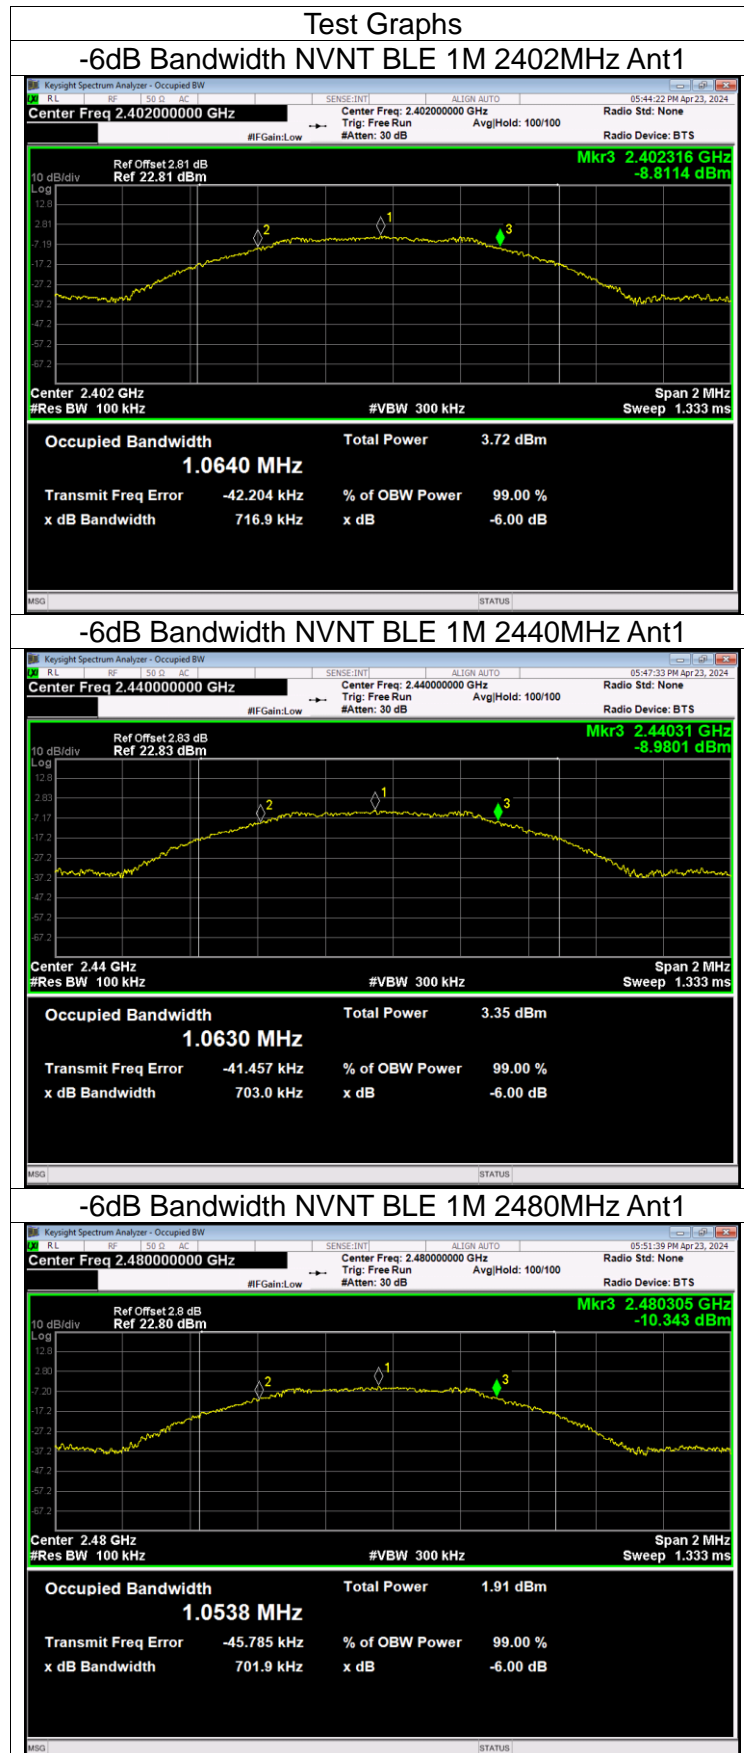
Test Graphs

-6dB Bandwidth NVNT BLE 1M 2402MHz Ant1

Keysight Spectrum Analyzer - Occupied BW
RL RF 50 Ω AC SENSE:INT ALIGN AUTO 05:44:22 PM Apr 23, 2024
Center Freq 2.402000000 GHz
Center Freq: 2.402000000 GHz
Trig: Free Run Avg|Hold: 100/100
#IFGain:Low #Atten: 30 dB
Radio Std: None
Radio Device: BTS

Ref Offset 2.81 dB
10 dB/div Ref 22.81 dBm
Mkr3 2.402316 GHz
-8.8114 dBm
Log
12.8
2.81
-7.19
-17.2
-27.2
-37.2
-47.2
-57.2
-67.2
2 1 3
Center 2.402 GHz
#Res BW 100 kHz
#VBW 300 kHz
Span 2 MHz
Sweep 1.333 ms

Occupied Bandwidth
1.0640 MHz
Total Power 3.72 dBm
Transmit Freq Error -42.204 kHz
% of OBW Power 99.00 %
x dB Bandwidth 716.9 kHz
x dB -6.00 dB

MSG STATUS

-6dB Bandwidth NVNT BLE 1M 2440MHz Ant1

Keysight Spectrum Analyzer - Occupied BW
RL RF 50 Ω AC SENSE:INT ALIGN AUTO 05:47:33 PM Apr 23, 2024
Center Freq 2.440000000 GHz
Center Freq: 2.440000000 GHz
Trig: Free Run Avg|Hold: 100/100
#IFGain:Low #Atten: 30 dB
Radio Std: None
Radio Device: BTS

Ref Offset 2.83 dB
10 dB/div Ref 22.83 dBm
Mkr3 2.44031 GHz
-8.9801 dBm
Log
12.8
2.83
-7.17
-17.2
-27.2
-37.2
-47.2
-57.2
-67.2
2 1 3
Center 2.44 GHz
#Res BW 100 kHz
#VBW 300 kHz
Span 2 MHz
Sweep 1.333 ms

Occupied Bandwidth
1.0630 MHz
Total Power 3.35 dBm
Transmit Freq Error -41.457 kHz
% of OBW Power 99.00 %
x dB Bandwidth 703.0 kHz
x dB -6.00 dB

MSG STATUS

-6dB Bandwidth NVNT BLE 1M 2480MHz Ant1

Keysight Spectrum Analyzer - Occupied BW
RL RF 50 Ω AC SENSE:INT ALIGN AUTO 05:51:39 PM Apr 23, 2024
Center Freq 2.480000000 GHz
Center Freq: 2.480000000 GHz
Trig: Free Run Avg|Hold: 100/100
#IFGain:Low #Atten: 30 dB
Radio Std: None
Radio Device: BTS

Ref Offset 2.8 dB
10 dB/div Ref 22.80 dBm
Mkr3 2.480305 GHz
-10.343 dBm
Log
12.8
2.80
-7.20
-17.2
-27.2
-37.2
-47.2
-57.2
-67.2
2 1 3
Center 2.48 GHz
#Res BW 100 kHz
#VBW 300 kHz
Span 2 MHz
Sweep 1.333 ms

Occupied Bandwidth
1.0538 MHz
Total Power 1.91 dBm
Transmit Freq Error -45.785 kHz
% of OBW Power 99.00 %
x dB Bandwidth 701.9 kHz
x dB -6.00 dB

MSG STATUS